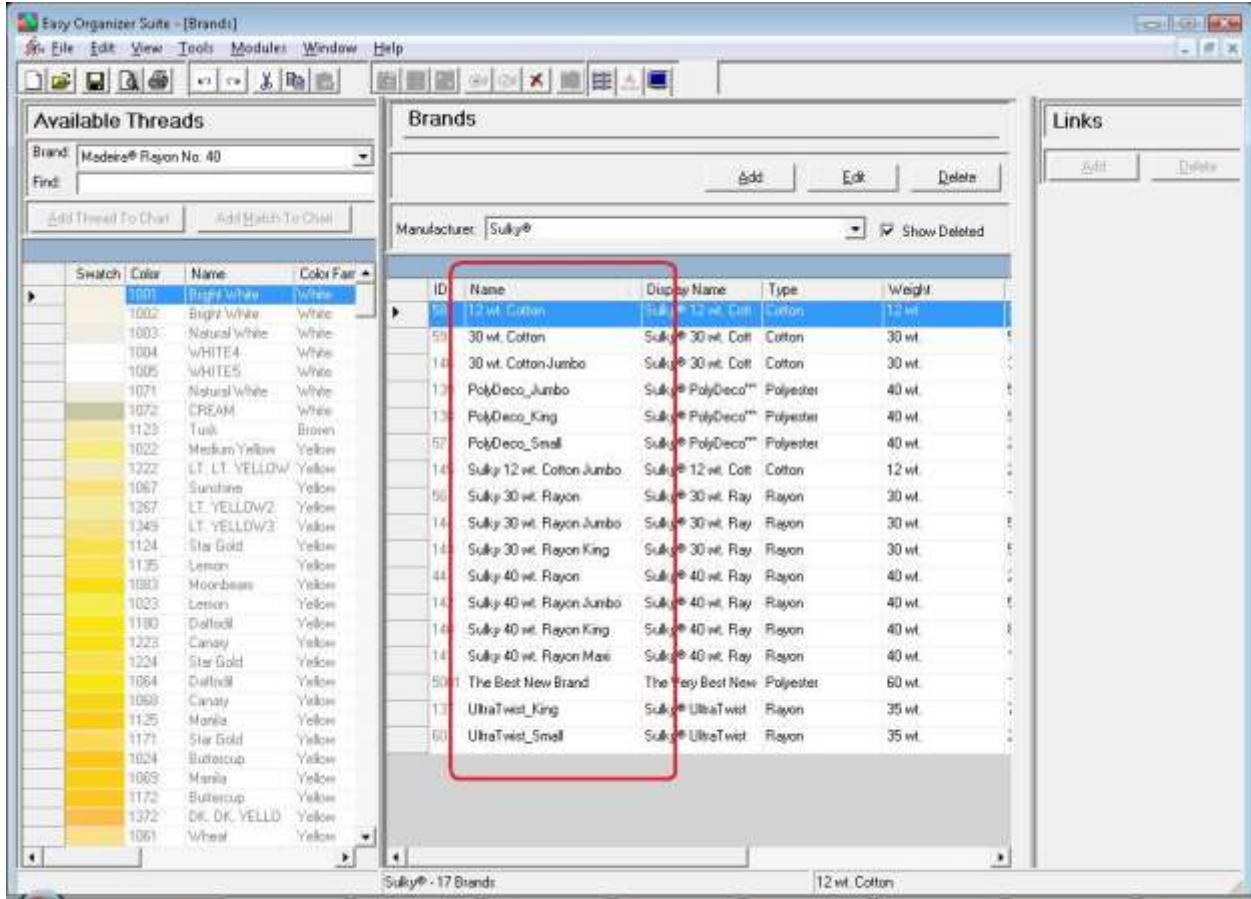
Easy Organizer Suite - [Brands]

File Edit View Tools Modules Window Help

Available Threads

Brand: Madeira® Rayon No. 40

Find:

Add Thread To Chart | Add Match To Chart

| Swatch | Color | Name | Color Fam |
|---|---|---|---|
| | 1001 | Bright White | White |
| | 1002 | Bright White | White |
| | 1003 | Natural White | White |
| | 1004 | WHITE4 | White |
| | 1005 | WHITE5 | White |
| | 1071 | Natural White | White |
| | 1072 | CREAM | White |
| | 1123 | Tusk | Brown |
| | 1022 | Medium Yellow | Yellow |
| | 1222 | LT. LT. YELLOW | Yellow |
| | 1067 | Sunshine | Yellow |
| | 1267 | LT. YELLOW2 | Yellow |
| | 1349 | LT. YELLOW3 | Yellow |
| | 1124 | Star Gold | Yellow |
| | 1135 | Lemon | Yellow |
| | 1083 | Moonbeam | Yellow |
| | 1023 | Lemon | Yellow |
| | 1180 | Daffodil | Yellow |
| | 1223 | Canary | Yellow |
| | 1224 | Star Gold | Yellow |
| | 1064 | Daffodil | Yellow |
| | 1068 | Canary | Yellow |
| | 1125 | Manila | Yellow |
| | 1171 | Star Gold | Yellow |
| | 1024 | Buttercup | Yellow |
| | 1069 | Manila | Yellow |
| | 1172 | Buttercup | Yellow |
| | 1372 | DK. DK. YELLO | Yellow |
| | 1061 | Wheat | Yellow |

Brands

Add | Edit | Delete

Manufacturer: Sulky® | Show Deleted

| ID | Name | Display Name | Type | Weight |
|---|---|---|---|---|
| 58 | 12 wt. Cotton | Sulky® 12 wt. Cott | Cotton | 12 wt. |
| 59 | 30 wt. Cotton | Sulky® 30 wt. Cott | Cotton | 30 wt. |
| 14 | 30 wt. Cotton Jumbo | Sulky® 30 wt. Cott | Cotton | 30 wt. |
| 13 | PolyDeco_Jumbo | Sulky® PolyDeco™ | Polyester | 40 wt. |
| 13 | PolyDeco_King | Sulky® PolyDeco™ | Polyester | 40 wt. |
| 57 | PolyDeco_Small | Sulky® PolyDeco™ | Polyester | 40 wt. |
| 14 | Sulky 12 wt. Cotton Jumbo | Sulky® 12 wt. Cott | Cotton | 12 wt. |
| 56 | Sulky 30 wt. Rayon | Sulky® 30 wt. Ray | Rayon | 30 wt. |
| 14 | Sulky 30 wt. Rayon Jumbo | Sulky® 30 wt. Ray | Rayon | 30 wt. |
| 14 | Sulky 30 wt. Rayon King | Sulky® 30 wt. Ray | Rayon | 30 wt. |
| 44 | Sulky 40 wt. Rayon | Sulky® 40 wt. Ray | Rayon | 40 wt. |
| 14 | Sulky 40 wt. Rayon Jumbo | Sulky® 40 wt. Ray | Rayon | 40 wt. |
| 14 | Sulky 40 wt. Rayon King | Sulky® 40 wt. Ray | Rayon | 40 wt. |
| 14 | Sulky 40 wt. Rayon Maxi | Sulky® 40 wt. Ray | Rayon | 40 wt. |
| 50 | The Best New Brand | The Very Best New | Polyester | 60 wt. |
| 13 | UltraTwist_King | Sulky® UltraTwist | Rayon | 35 wt. |
| 60 | UltraTwist_Small | Sulky® UltraTwist | Rayon | 35 wt. |

Sulky® - 17 Brands | 12 wt. Cotton

Links

Add | Delete